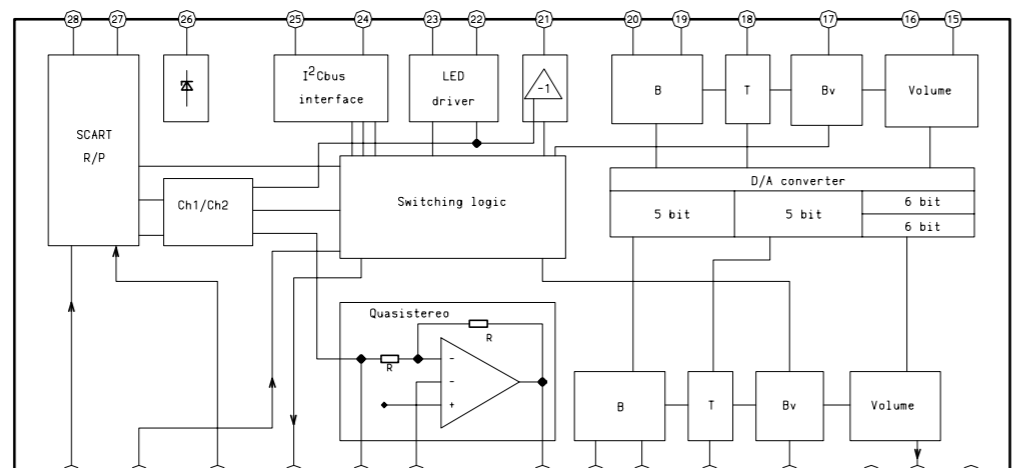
28 27 26 25 24 23 22 21 20 19 18 17 16 15

SCART R/P

$I^2$Cbus interface

LED driver

-1

B

T

Bv

Volume

Ch1/Ch2

Switching logic

D/A converter

5 bit

5 bit

6 bit

6 bit

Quasistereo

R

R

-

-

+

B

T

Bv

Volume